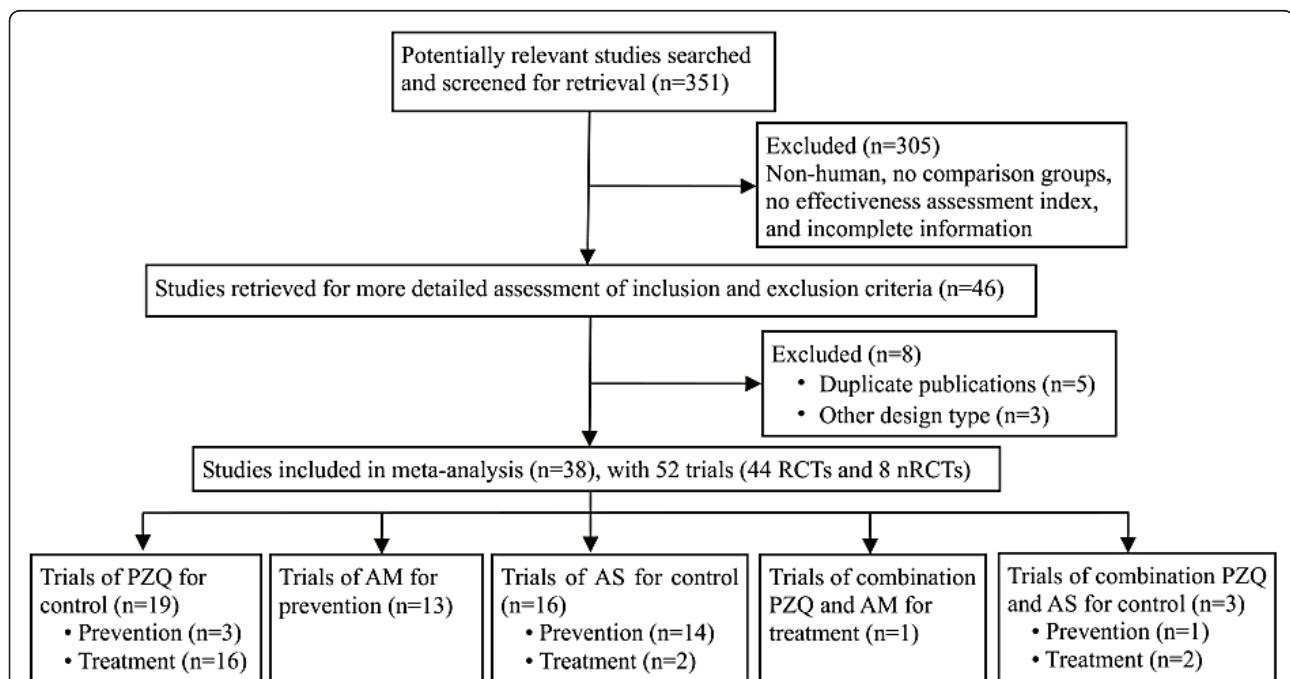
Potentially relevant studies searched and screened for retrieval (n=351)

Excluded (n=305)
Non-human, no comparison groups, no effectiveness assessment index, and incomplete information

Studies retrieved for more detailed assessment of inclusion and exclusion criteria (n=46)

Excluded (n=8)
• Duplicate publications (n=5)
• Other design type (n=3)

Studies included in meta-analysis (n=38), with 52 trials (44 RCTs and 8 nRCTs)

Trials of PZQ for control (n=19)
• Prevention (n=3)
• Treatment (n=16)

Trials of AM for prevention (n=13)

Trials of AS for control (n=16)
• Prevention (n=14)
• Treatment (n=2)

Trials of combination PZQ and AM for treatment (n=1)

Trials of combination PZQ and AS for control (n=3)
• Prevention (n=1)
• Treatment (n=2)